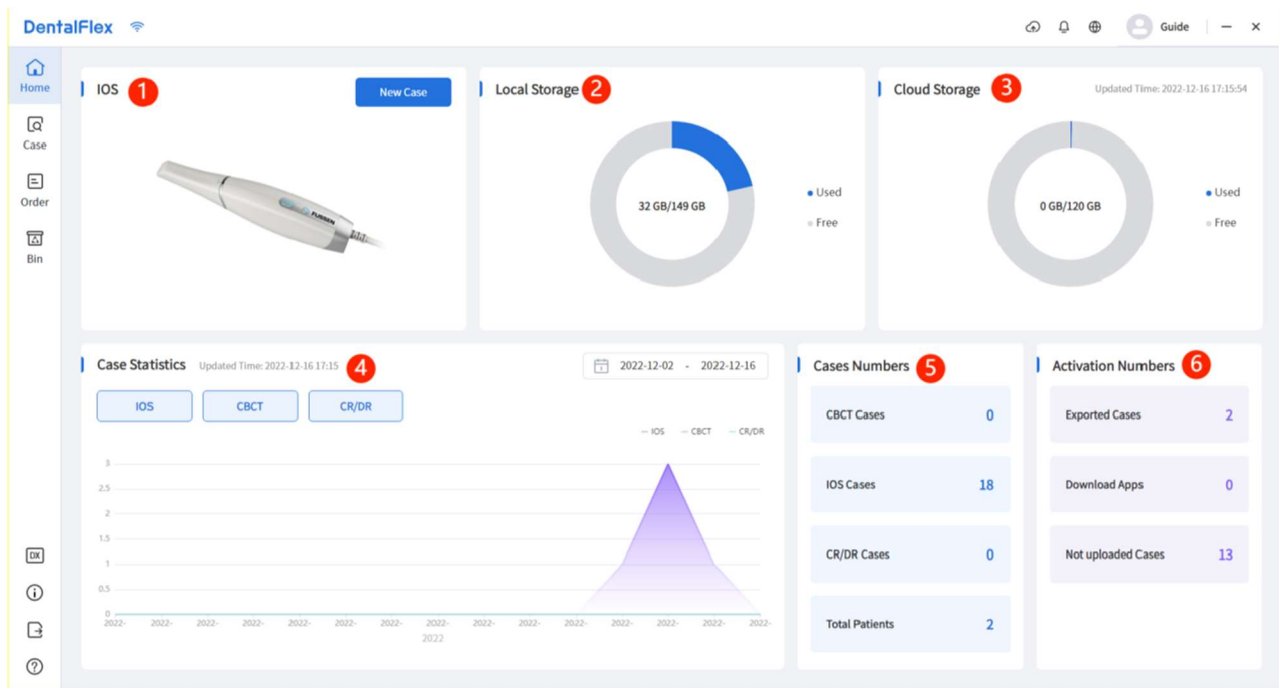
DentalFlex

Guide

Home
Case
Order
Bin

IOS 1
New Case

FUSSEN

Local Storage 2
32 GB/149 GB
Used
Free

Cloud Storage 3
Updated Time: 2022-12-16 17:15:54
0 GB/120 GB
Used
Free

Case Statistics Updated Time: 2022-12-16 17:15 4
2022-12-02 - 2022-12-16
IOS CBCT CR/DR
— IOS — CBCT — CR/DR
3
2.5
2
1.5
1
0.5
0
2022- 2022- 2022- 2022- 2022- 2022- 2022- 2022- 2022- 2022- 2022- 2022- 2022- 2022- 2022-
2022

Cases Numbers 5
CBCT Cases 0
IOS Cases 18
CR/DR Cases 0
Total Patients 2

Activation Numbers 6
Exported Cases 2
Download Apps 0
Not uploaded Cases 13

DX